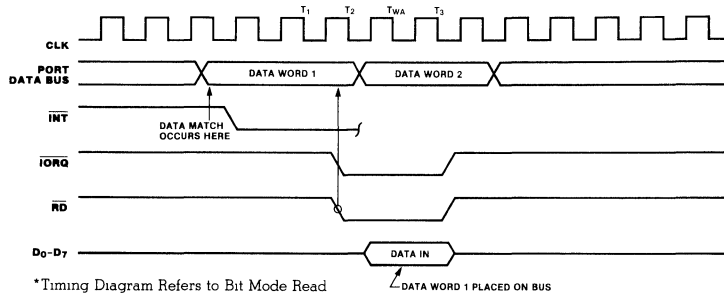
$T_1$ $T_2$ $T_{WA}$ $T_3$

CLK

PORT DATA BUS

DATA WORD 1

DATA WORD 2

$\overline{INT}$

DATA MATCH OCCURS HERE

$\overline{IORQ}$

$\overline{RD}$

$D_0$-$D_7$

DATA IN

DATA WORD 1 PLACED ON BUS

*Timing Diagram Refers to Bit Mode Read